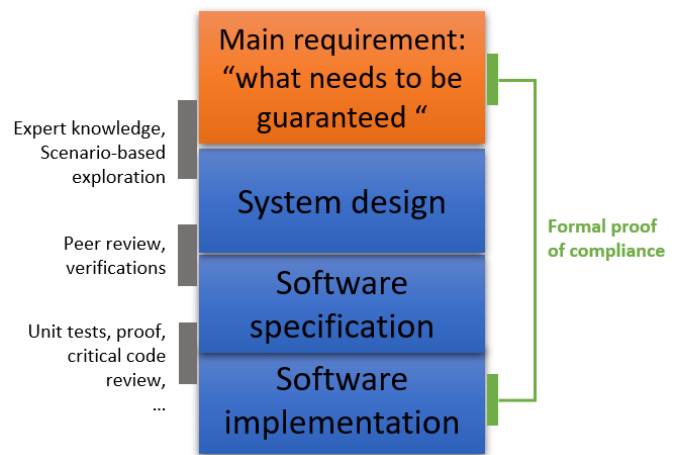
Main requirement: “what needs to be guaranteed “

Expert knowledge, Scenario-based exploration

System design

Peer review, verifications

Software specification

Unit tests, proof, critical code review, …

Software implementation

Formal proof of compliance